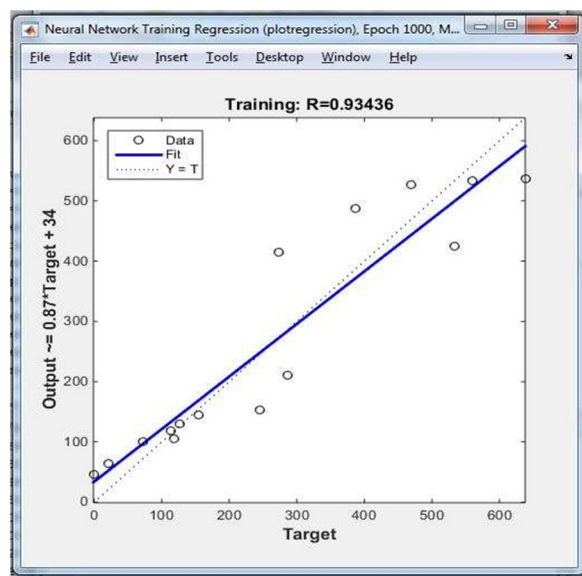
Neural Network Training Regression (plotregression), Epoch 1000, M...

File Edit View Insert Tools Desktop Window Help

Training: R=0.93436

Data
Fit
Y = T

Output ~= 0.87*Target + 34

600
500
400
300
200
100
0

0 100 200 300 400 500 600

Target